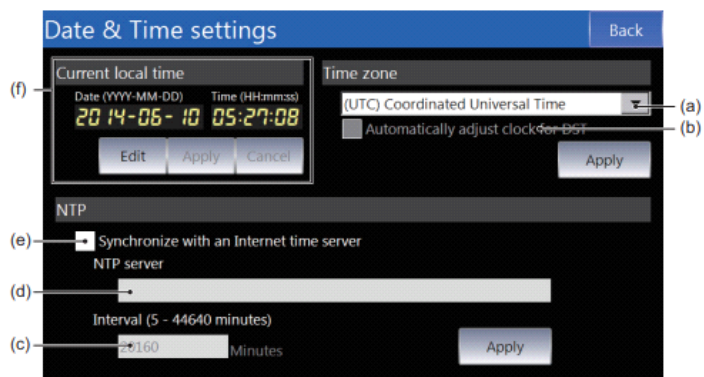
Date & Time settings

Back

(f)

Current local time

Date (YYYY-MM-DD)

Time (HH:mm:ss)

2014-06-10

05:27:08

Edit

Apply

Cancel

Time zone

(UTC) Coordinated Universal Time

(a)

Automatically adjust clock for DST

(b)

Apply

NTP

(e)

Synchronize with an Internet time server

NTP server

(d)

Interval (5 - 44640 minutes)

(c)

20160

Minutes

Apply